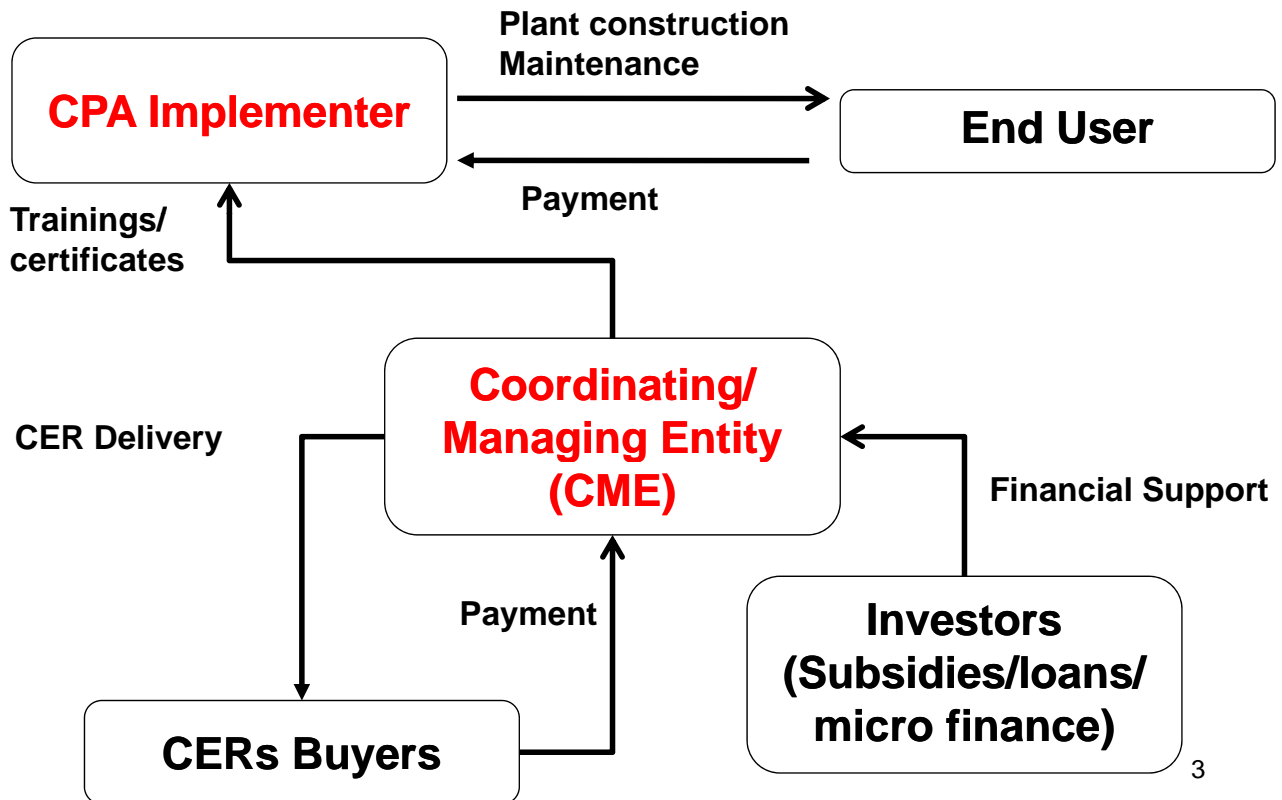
CPA Implementer

Plant construction
Maintenance

End User

Payment

Trainings/
certificates

Coordinating/
Managing Entity
(CME)

CER Delivery

Financial Support

Payment

Investors
(Subsidies/loans/
micro finance)

CERs Buyers

3